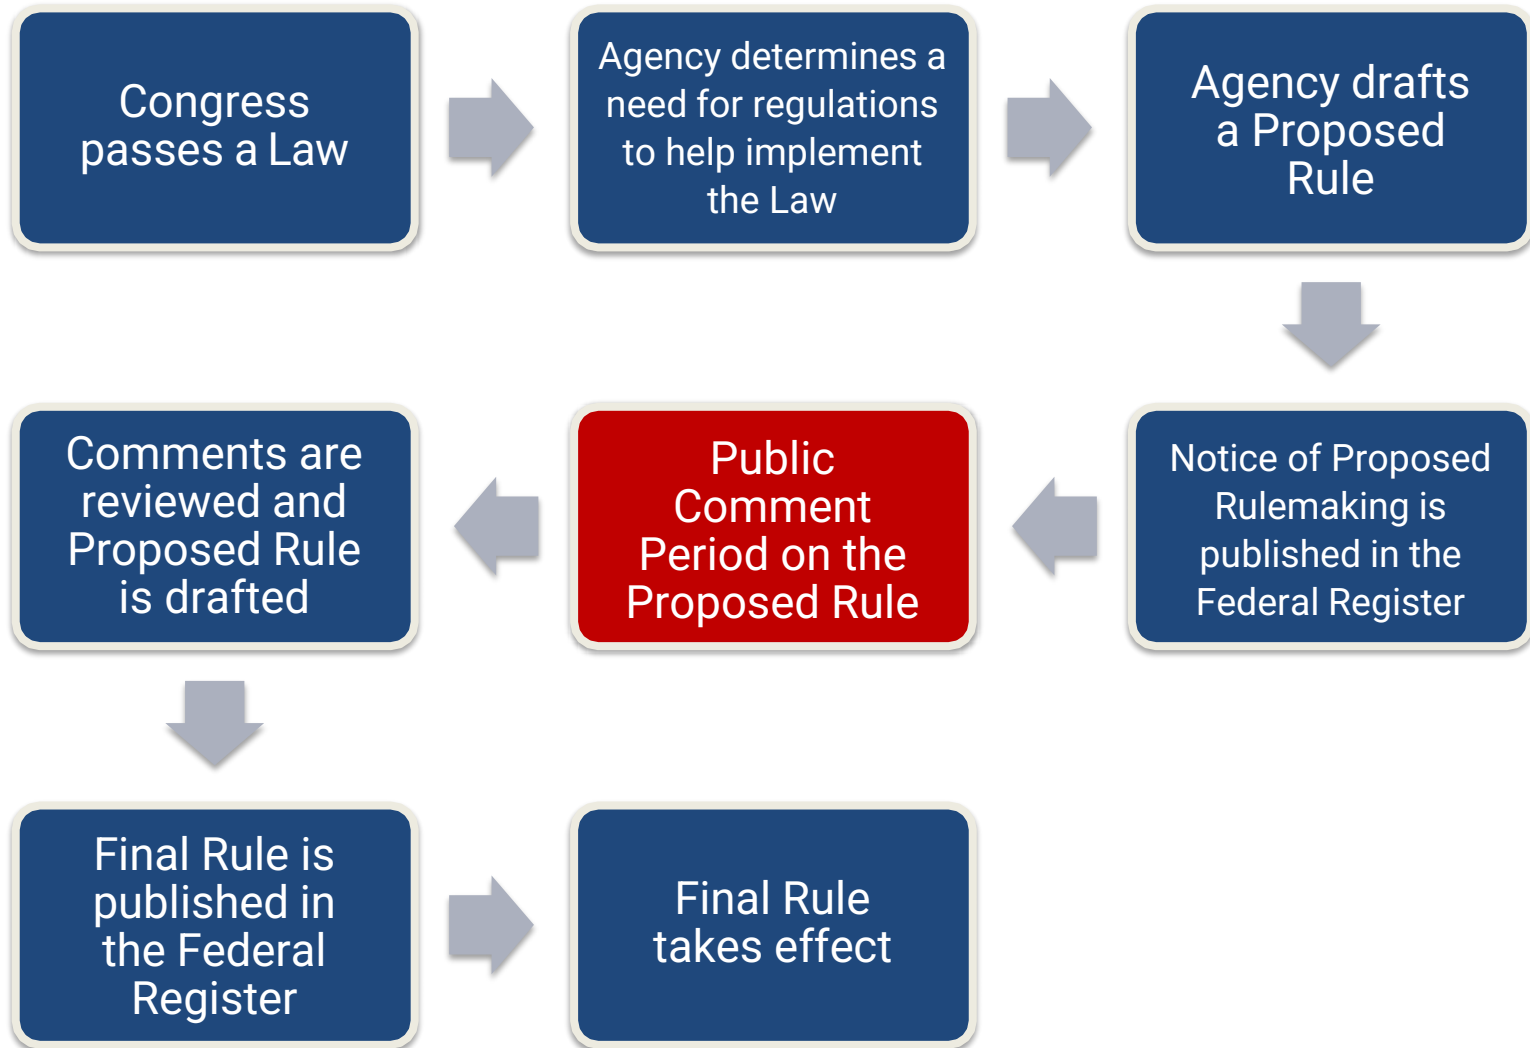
Congress passes a Law

Agency determines a need for regulations to help implement the Law

Agency drafts a Proposed Rule

Notice of Proposed Rulemaking is published in the Federal Register

Public Comment Period on the Proposed Rule

Comments are reviewed and Proposed Rule is drafted

Final Rule is published in the Federal Register

Final Rule takes effect